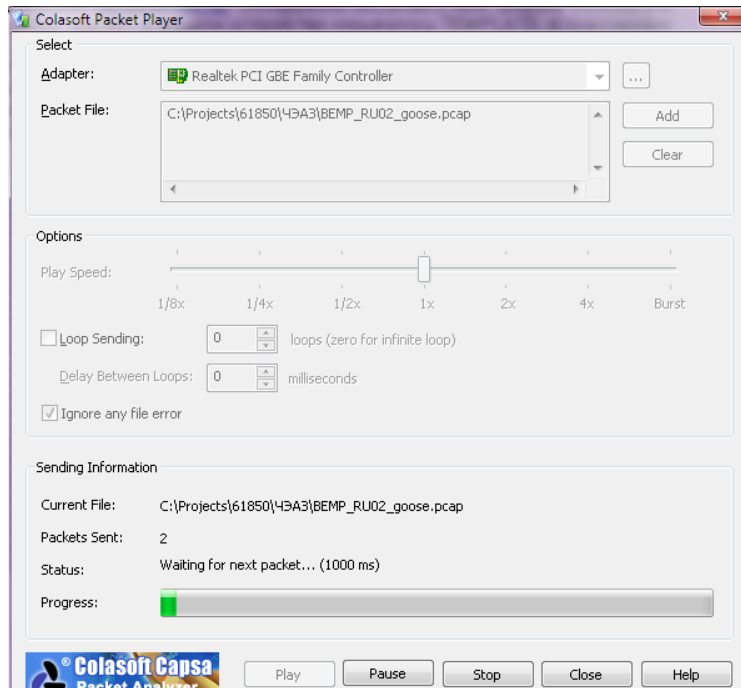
Colasoft Packet Player

Select

Adapter: Realtek PCI GBE Family Controller ...

Packet File: C:\Projects\61850\ЧЭАЗ\BEMP_RU02_goose.pcap

Add

Clear

Options

Play Speed:

1/8x 1/4x 1/2x 1x 2x 4x Burst

Loop Sending: 0 loops (zero for infinite loop)

Delay Between Loops: 0 milliseconds

Ignore any file error

Sending Information

Current File: C:\Projects\61850\ЧЭАЗ\BEMP_RU02_goose.pcap

Packets Sent: 2

Status: Waiting for next packet... (1000 ms)

Progress:

® Colasoft Capsa Packet Analyzer

Play Pause Stop Close Help